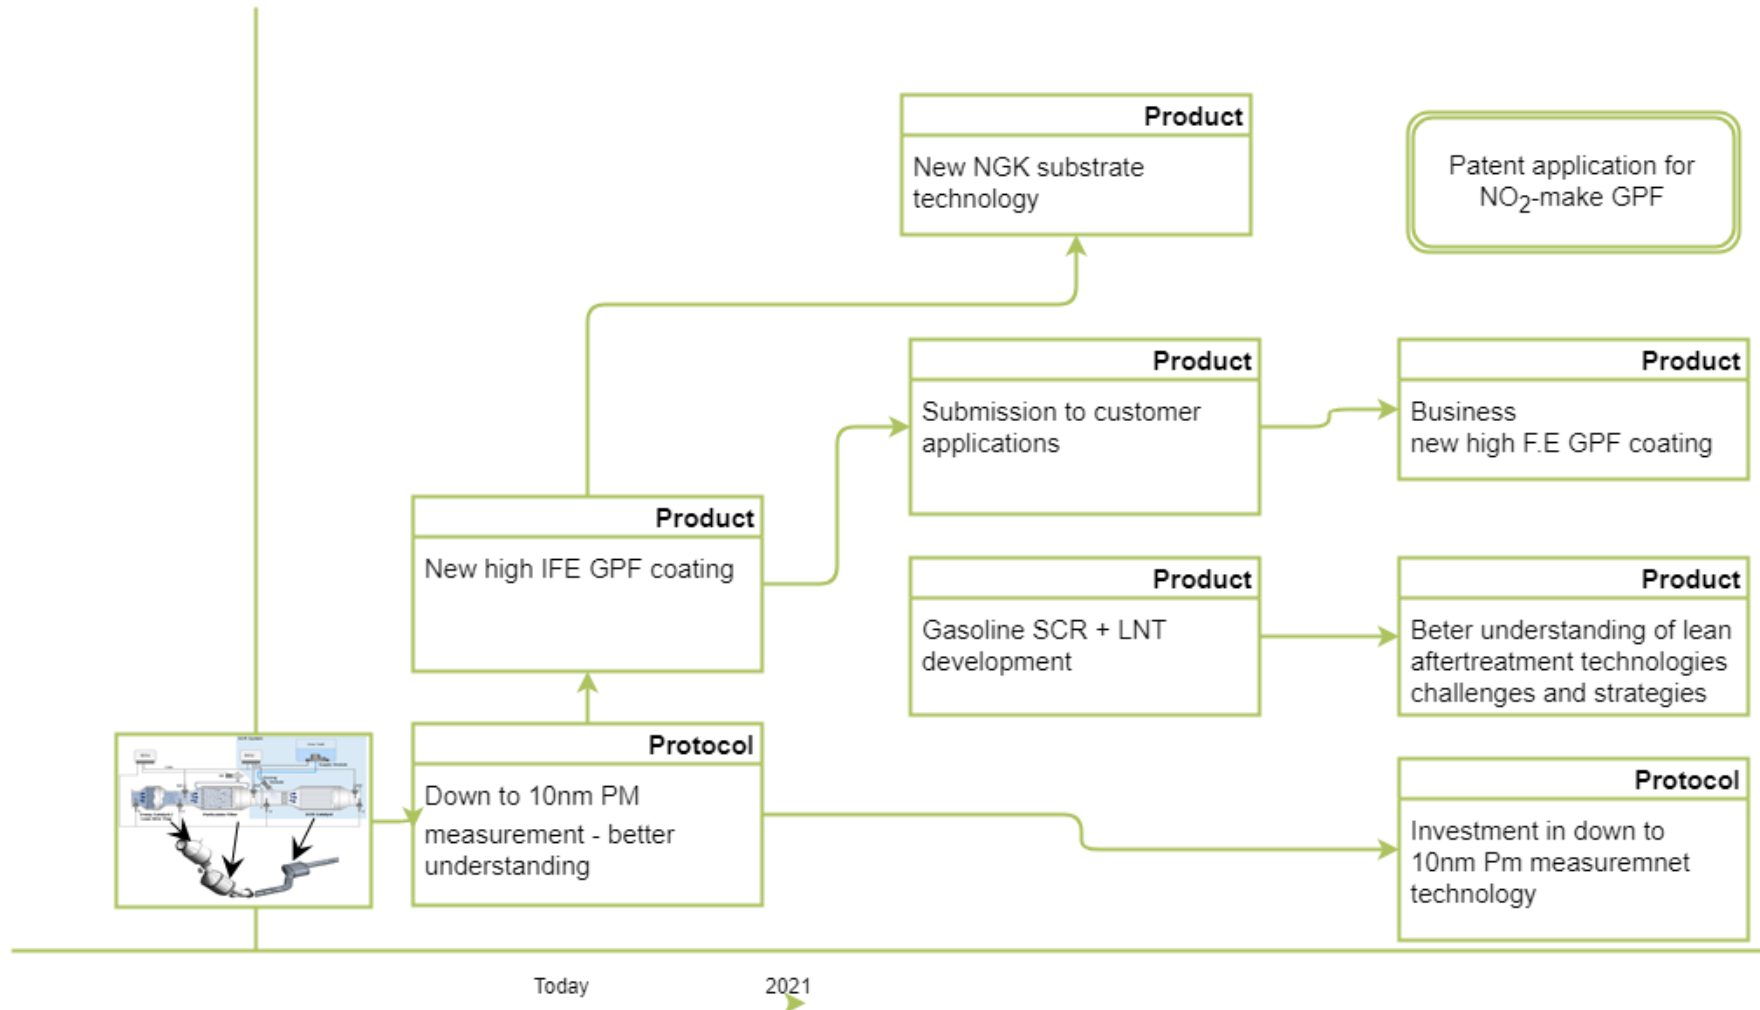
Product
New NGK substrate technology

Patent application for $NO_2$-make GPF

Product
Submission to customer applications

Product
Business
new high F.E GPF coating

Product
New high IFE GPF coating

Product
Gasoline SCR + LNT development

Product
Beter understanding of lean aftertreatment technologies challenges and strategies

Protocol
Down to 10nm PM measurement - better understanding

Protocol
Investment in down to 10nm Pm measuremnet technology

Today
2021